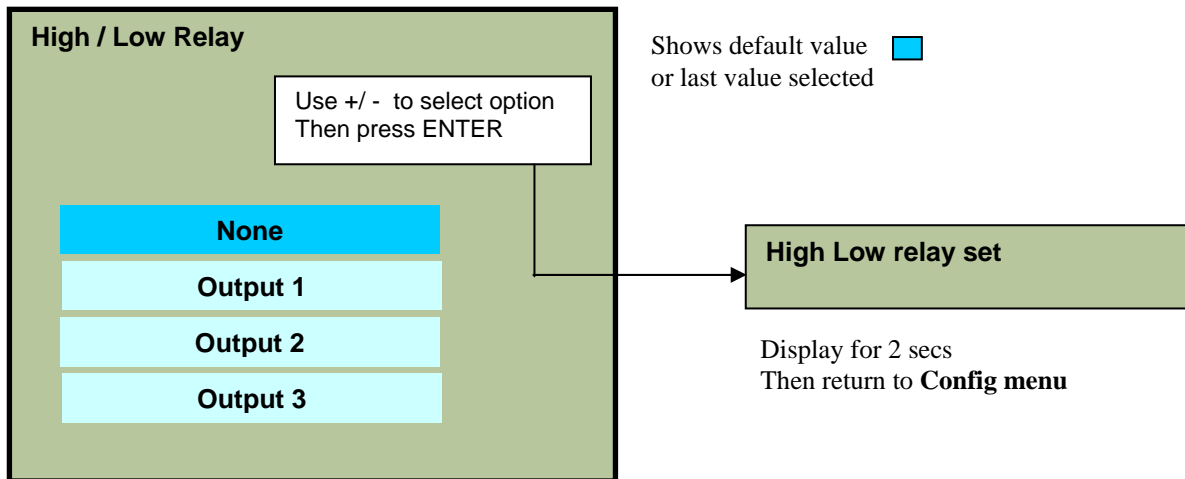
High / Low Relay

Use +/ - to select option
Then press ENTER

None

Output 1

Output 2

Output 3

Shows default value
or last value selected

High Low relay set

Display for 2 secs
Then return to **Config menu**